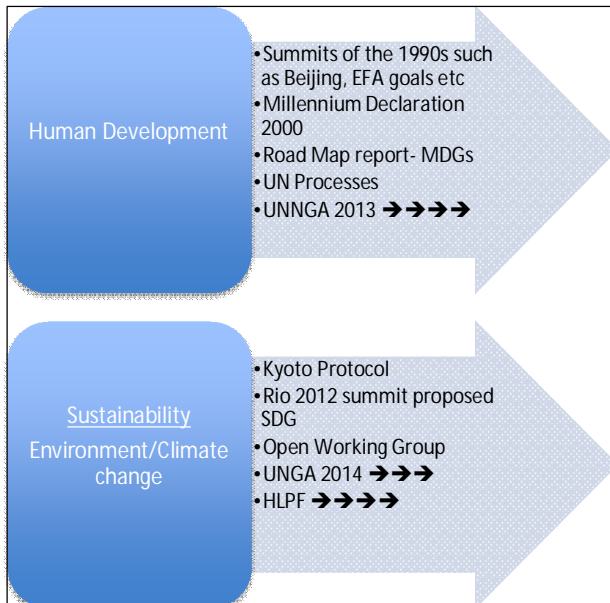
Human Development

- Summits of the 1990s such as Beijing, EFA goals etc
- Millennium Declaration 2000
- Road Map report- MDGs
- UN Processes
- UNNGA 2013 ➔➔➔➔

Sustainability
Environment/Climate change

- Kyoto Protocol
- Rio 2012 summit proposed SDG
- Open Working Group
- UNGA 2014 ➔➔➔
- HLPF ➔➔➔➔